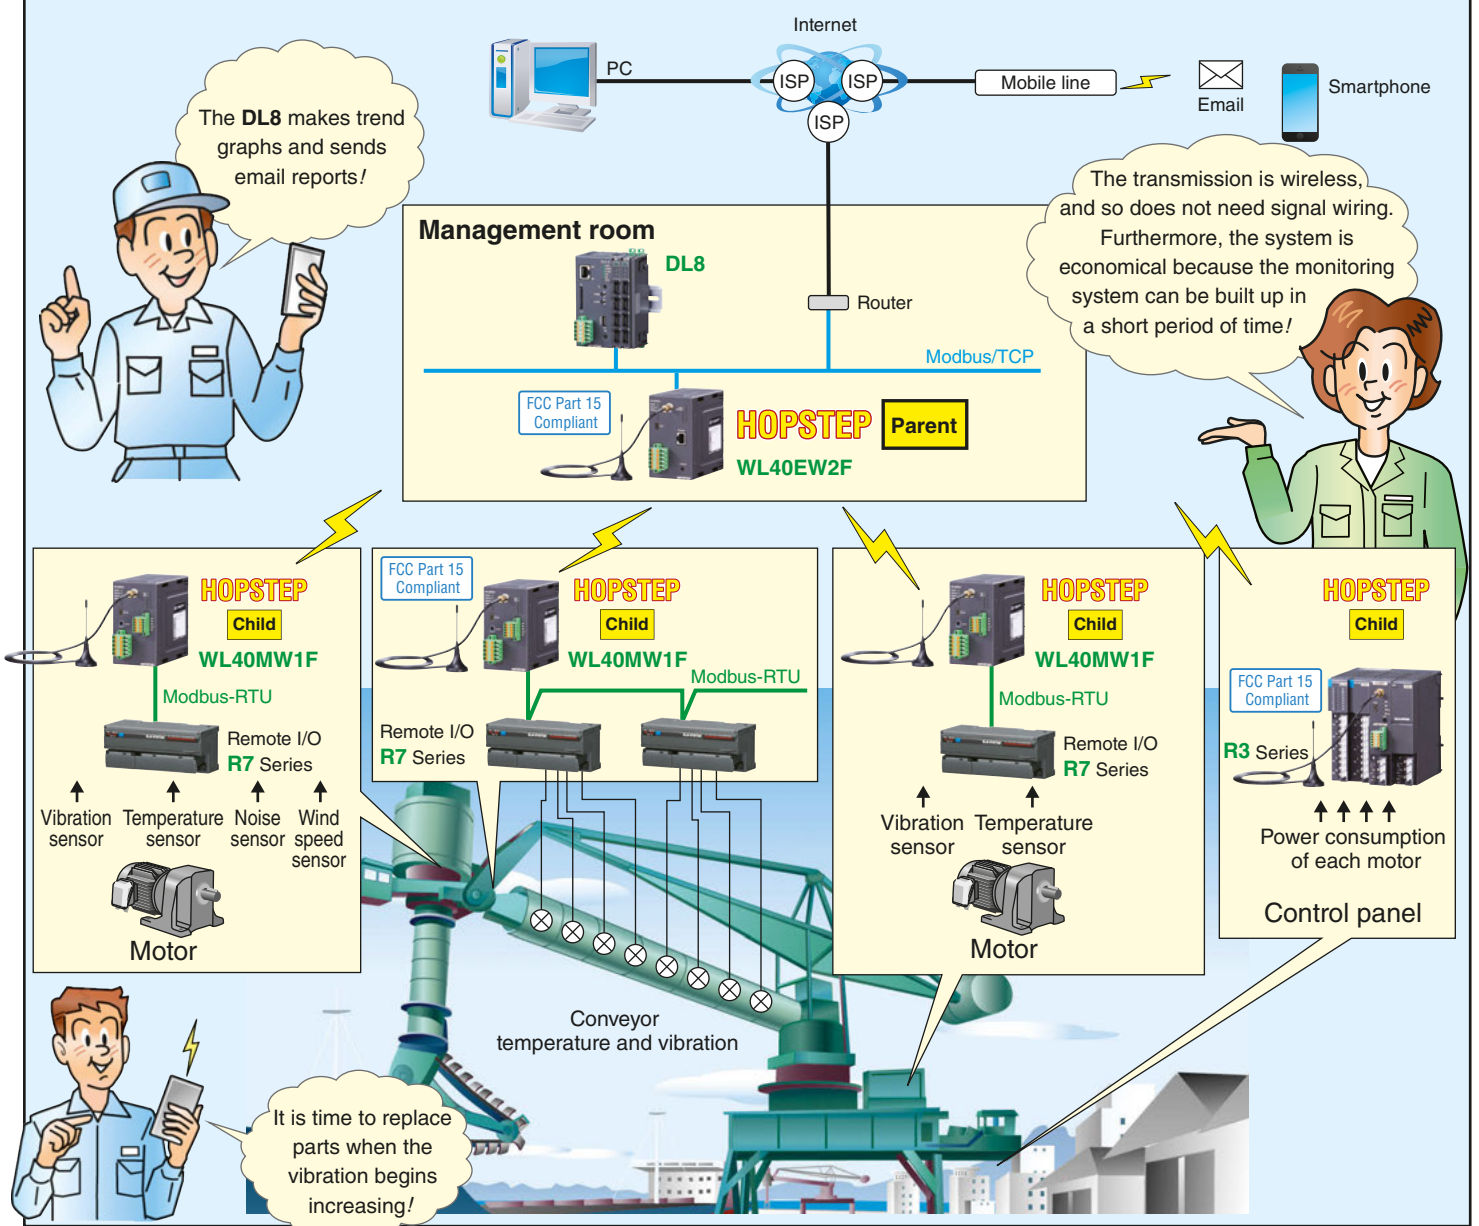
Internet

PC

ISP ISP

ISP

Mobile line

Email

Smartphone

The DL8 makes trend graphs and sends email reports!

The transmission is wireless, and so does not need signal wiring. Furthermore, the system is economical because the monitoring system can be built up in a short period of time!

Management room

DL8

Router

Modbus/TCP

FCC Part 15 Compliant

HOPSTEP Parent

WL40EW2F

HOPSTEP Child

WL40MW1F

Modbus-RTU

Remote I/O

R7 Series

Vibration sensor

Temperature sensor

Noise sensor

Wind speed sensor

Motor

FCC Part 15 Compliant

HOPSTEP Child

WL40MW1F

Modbus-RTU

Remote I/O

R7 Series

HOPSTEP Child

WL40MW1F

Modbus-RTU

Remote I/O

R7 Series

Vibration sensor

Temperature sensor

Motor

HOPSTEP Child

FCC Part 15 Compliant

R3 Series

Power consumption of each motor

Control panel

Conveyor temperature and vibration

It is time to replace parts when the vibration begins increasing!